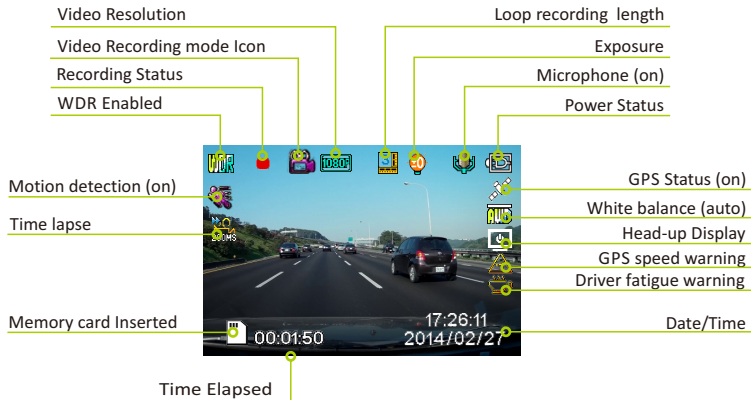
Video Resolution

Video Recording mode Icon

Recording Status

WDR Enabled

Loop recording length

Exposure

Microphone (on)

Power Status

WDR

1080P

3

+0

Motion detection (on)

Time lapse

200MS

GPS Status (on)

White balance (auto)

AUTO

Head-up Display

GPS speed warning

Driver fatigue warning

Memory card Inserted

00:01:50

17:26:11
2014/02/27

Date/Time

Time Elapsed